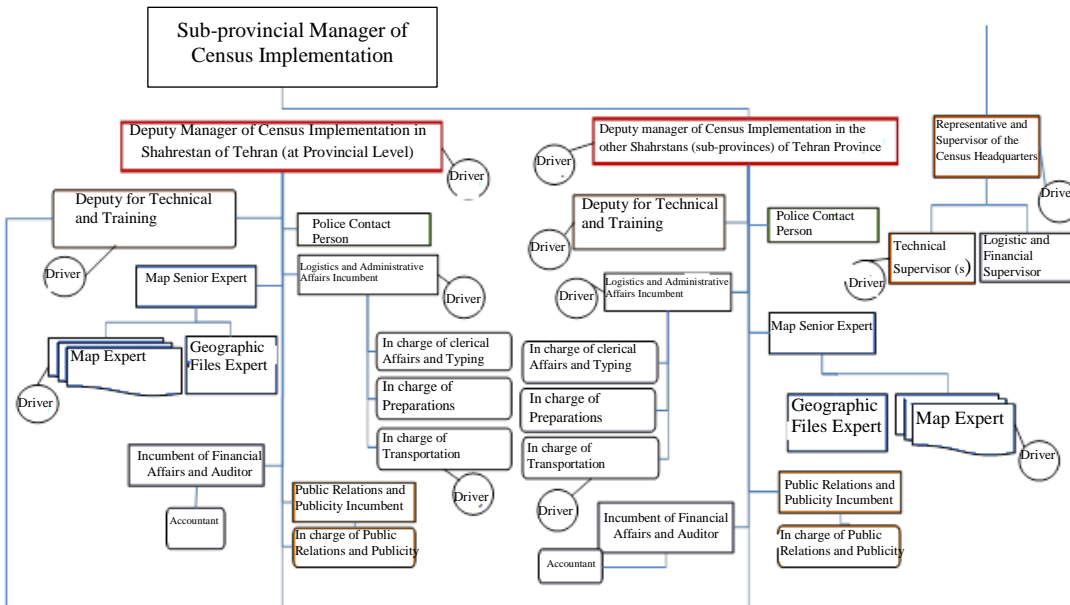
Sub-provincial Manager of Census Implementation

Deputy Manager of Census Implementation in Shahrestan of Tehran (at Provincial Level)

Driver

Deputy for Technical and Training

Driver

Police Contact Person

Logistics and Administrative Affairs Incumbent

Driver

Map Senior Expert

Map Expert

Geographic Files Expert

Driver

In charge of clerical Affairs and Typing

In charge of Preparations

In charge of Transportation

Driver

Incumbent of Financial Affairs and Auditor

Accountant

Public Relations and Publicity Incumbent

In charge of Public Relations and Publicity

Deputy manager of Census Implementation in the other Shahrstans (sub-provinces) of Tehran Province

Driver

Deputy for Technical and Training

Driver

Police Contact Person

Driver

Logistics and Administrative Affairs Incumbent

In charge of clerical Affairs and Typing

In charge of Preparations

In charge of Transportation

Driver

Incumbent of Financial Affairs and Auditor

Accountant

Map Senior Expert

Geographic Files Expert

Map Expert

Driver

Public Relations and Publicity Incumbent

In charge of Public Relations and Publicity

Representative and Supervisor of the Census Headquarters

Drive

Technical Supervisor (s)

Driver

Logistic and Financial Supervisor